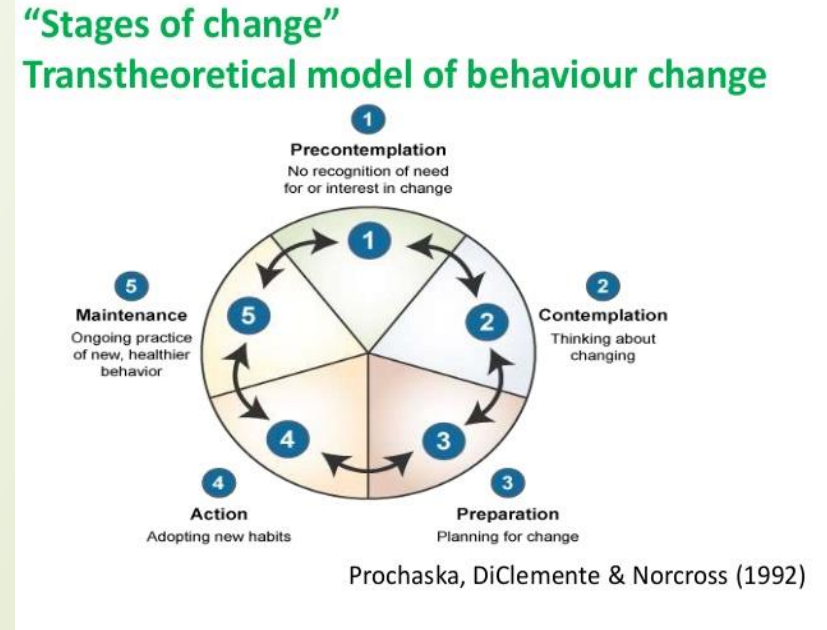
"Stages of change"
Transtheoretical model of behaviour change

1
Precontemplation
No recognition of need for or interest in change

2
Contemplation
Thinking about changing

3
Preparation
Planning for change

4
Action
Adopting new habits

5
Maintenance
Ongoing practice of new, healthier behavior

1
2
3
4
5

Prochaska, DiClemente & Norcross (1992)